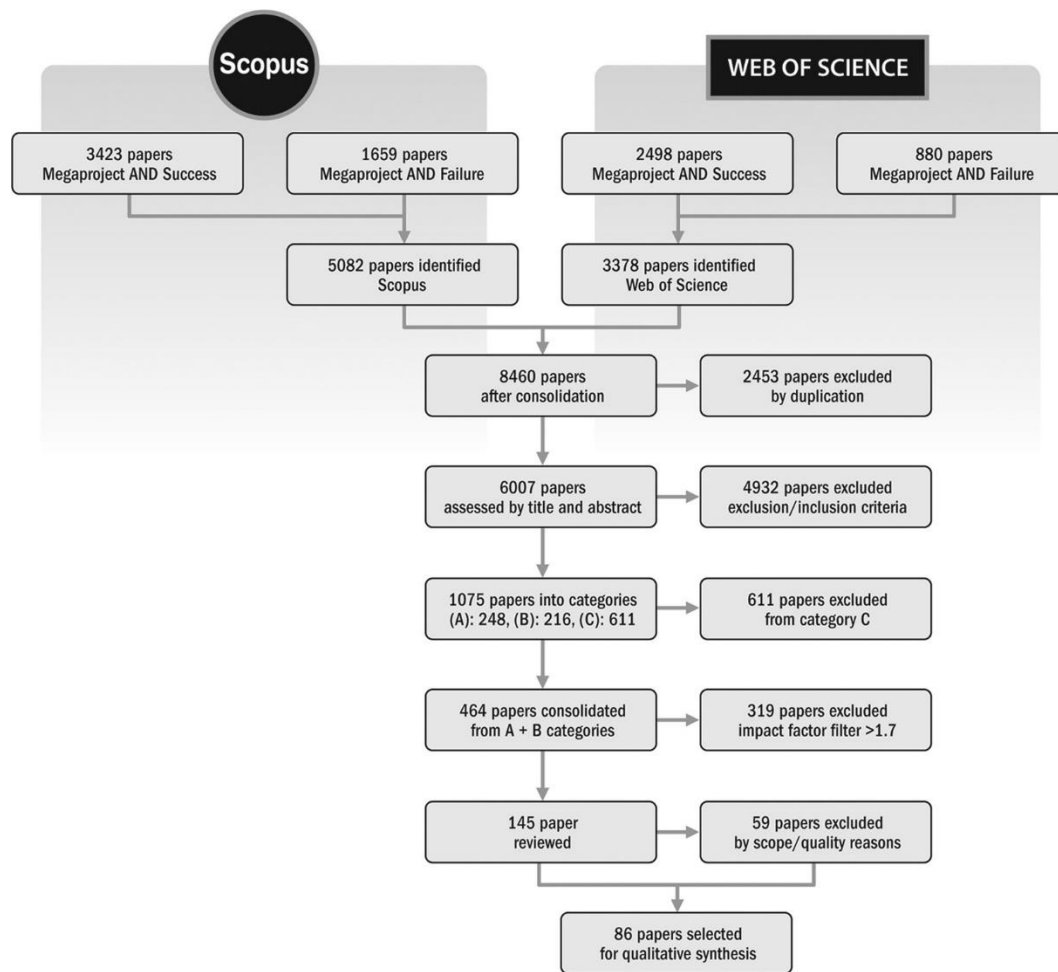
Scopus

WEB OF SCIENCE

3423 papers
Megaproject AND Success

1659 papers
Megaproject AND Failure

2498 papers
Megaproject AND Success

880 papers
Megaproject AND Failure

5082 papers identified
Scopus

3378 papers identified
Web of Science

8460 papers
after consolidation

2453 papers excluded
by duplication

6007 papers
assessed by title and abstract

4932 papers excluded
exclusion/inclusion criteria

1075 papers into categories
(A): 248, (B): 216, (C): 611

611 papers excluded
from category C

464 papers consolidated
from A + B categories

319 papers excluded
impact factor filter >1.7

145 paper
reviewed

59 papers excluded
by scope/quality reasons

86 papers selected
for qualitative synthesis